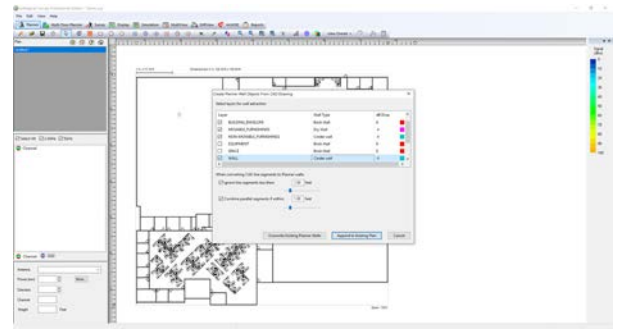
Create Planner Wall Objects From CAD Drawing

Select layers for wall extraction

| Layer | Wall Type | dB/Line |
|---|---|---|
| BUILDING_ENVELOPE | Brick Wall | |
| MOVABLE_FURNISHINGS | Dry Wall | |
| NON-MOVABLE_FURNISHINGS | Cinder wall | |
| EQUIPMENT | Brick Wall | |
| SPACE | Brick Wall | |
| WALL | Cinder wall | |

When converting CAD line segments to Planner walls:

Ignore line segments less than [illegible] feet

Combine parallel segments if within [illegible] feet

Overwrite Existing Planner Walls

Append to Existing Plan

Cancel